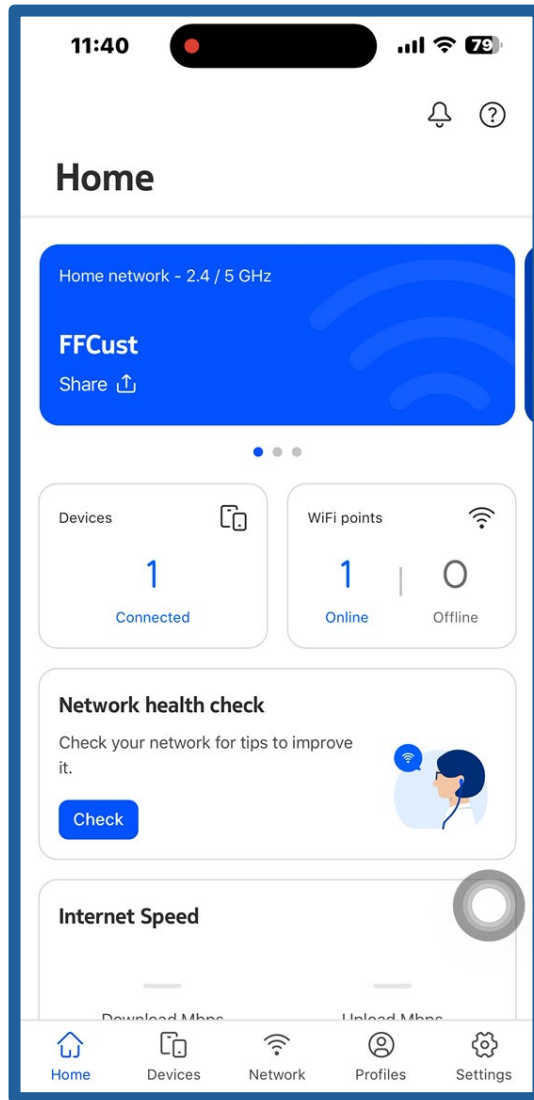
11:40

79

Home

Home network - 2.4 / 5 GHz

FFCust

Share

Devices

1

Connected

WiFi points

1

Online

0

Offline

Network health check

Check your network for tips to improve it.

Check

Internet Speed

Download Mbps

Upload Mbps

Home

Devices

Network

Profiles

Settings